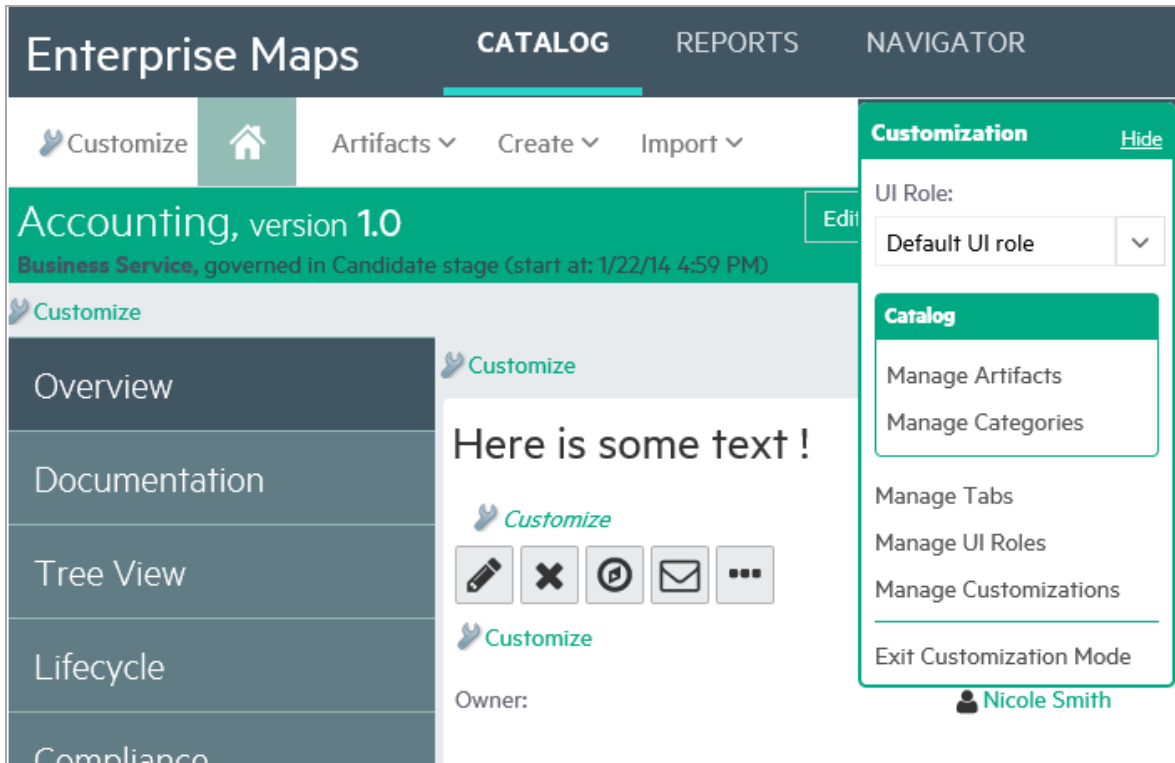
Enterprise Maps CATALOG REPORTS NAVIGATOR

Customize Artifacts Create Import

Accounting, version 1.0
Business Service, governed in Candidate stage (start at: 1/22/14 4:59 PM)

Edit

Customize

Overview
Documentation
Tree View
Lifecycle
Compliance

Customize

Here is some text !

Customize

Customize

Owner: Nicole Smith

Customization Hide

UI Role:
Default UI role

Catalog
Manage Artifacts
Manage Categories

Manage Tabs
Manage UI Roles
Manage Customizations

Exit Customization Mode